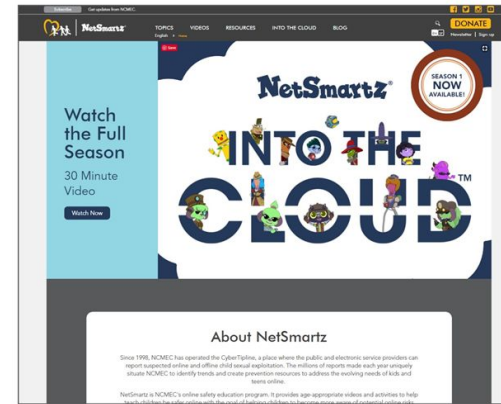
Subscribe Get updates from NCMEC

NetSmartz

TOPICS VIDEOS RESOURCES INTO THE CLOUD BLOG

English

DONATE

Newsletter Sign up

Save

Watch the Full Season

30 Minute Video

Watch Now

NetSmartz®

SEASON 1 NOW AVAILABLE!

INTO THE CLOUD™

About NetSmartz

Since 1998, NCMEC has operated the CyberTipline, a place where the public and electronic service providers can report suspected online and offline child sexual exploitation. The millions of reports made each year uniquely situate NCMEC to identify trends and create prevention resources to address the evolving needs of kids and teens online.

NetSmartz is NCMEC's online safety education program. It provides age-appropriate videos and activities to help teach children be safer online with the goal of helping children to become more aware of potential online risks